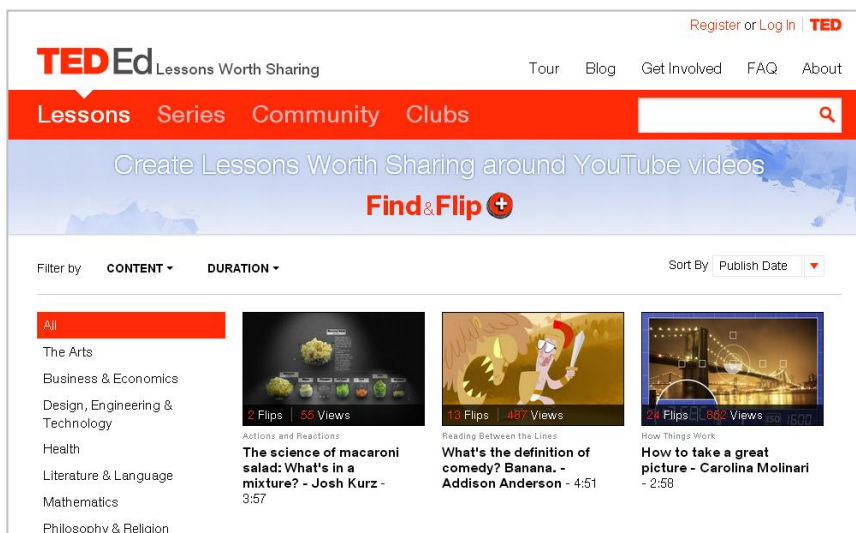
Register or Log In | TED

TED Ed Lessons Worth Sharing

Tour Blog Get Involved FAQ About

Lessons Series Community Clubs

Create Lessons Worth Sharing around YouTube videos

Find&Flip

Filter by CONTENT DURATION

Sort By Publish Date

All
The Arts
Business & Economics
Design, Engineering & Technology
Health
Literature & Language
Mathematics
Philosophy & Religion

2 Flips | 55 Views
Actions and Reactions
The science of macaroni salad: What's in a mixture? - Josh Kurz - 3:57

13 Flips | 487 Views
Reading Between the Lines
What's the definition of comedy? Banana. - Addison Anderson - 4:51

24 Flips | 852 Views
How Things Work
How to take a great picture - Carolina Molinari - 2:58